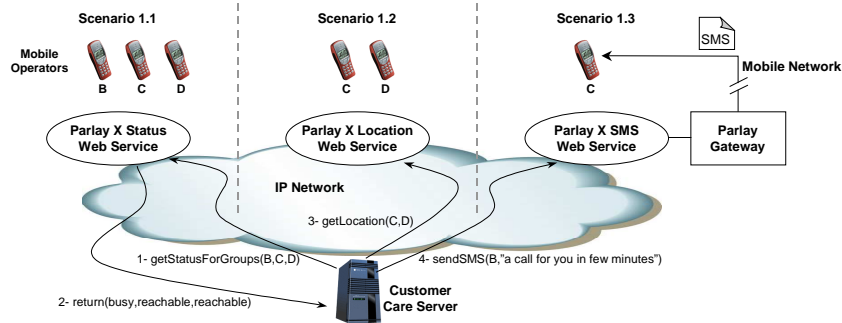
Scenario 1.1

Scenario 1.2

Scenario 1.3

SMS

Mobile Operators

B C D

C D

C

Mobile Network

Parlay X Status Web Service

Parlay X Location Web Service

Parlay X SMS Web Service

Parlay Gateway

IP Network

3- getLocation(C,D)

1- getStatusForGroups(B,C,D)

4- sendSMS(B,"a call for you in few minutes")

2- return(busy,reachable,reachable)

Customer Care Server